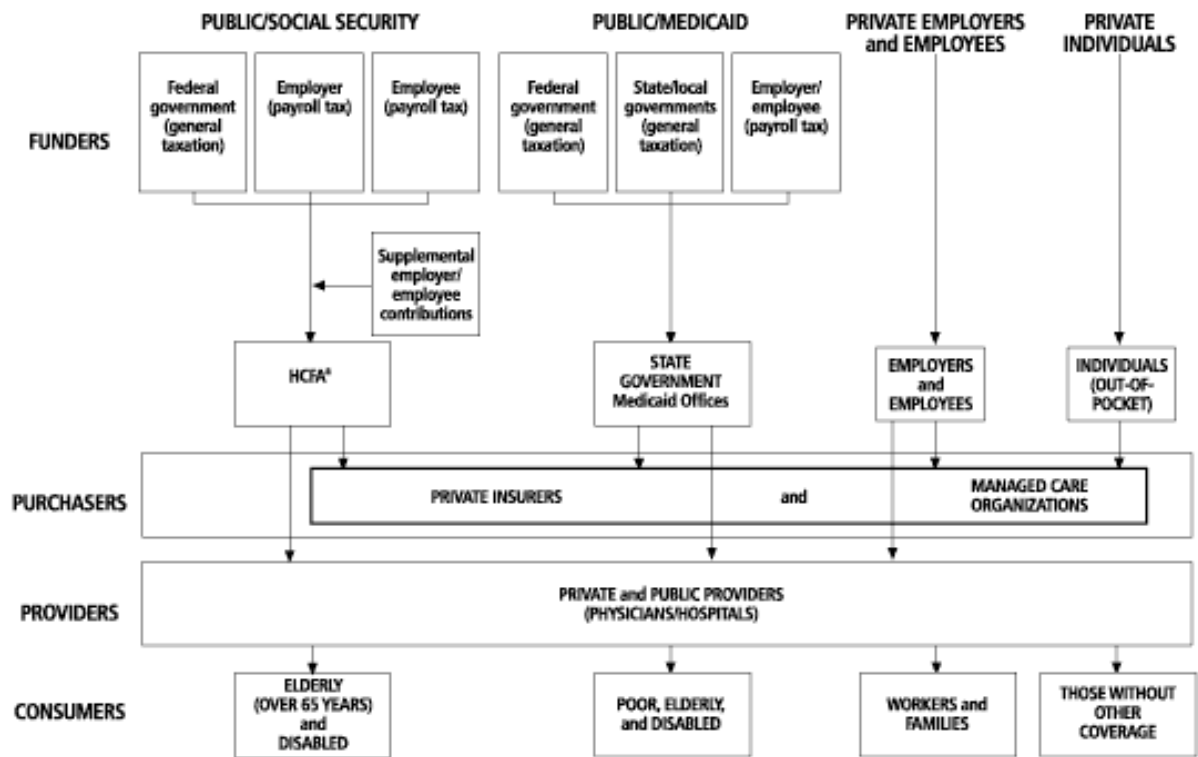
PUBLIC/SOCIAL SECURITY

PUBLIC/MEDICAID

PRIVATE EMPLOYERS and EMPLOYEES

PRIVATE INDIVIDUALS

FUNDERS

Federal government (general taxation)

Employer (payroll tax)

Employee (payroll tax)

Federal government (general taxation)

State/local governments (general taxation)

Employer/employee (payroll tax)

Supplemental employer/employee contributions

HCFA$^a$

STATE GOVERNMENT Medicaid Offices

EMPLOYERS and EMPLOYEES

INDIVIDUALS (OUT-OF-POCKET)

PURCHASERS

PRIVATE INSURERS

and

MANAGED CARE ORGANIZATIONS

PROVIDERS

PRIVATE and PUBLIC PROVIDERS (PHYSICIANS/HOSPITALS)

CONSUMERS

ELDERLY (OVER 65 YEARS) and DISABLED

POOR, ELDERLY, and DISABLED

WORKERS and FAMILIES

THOSE WITHOUT OTHER COVERAGE